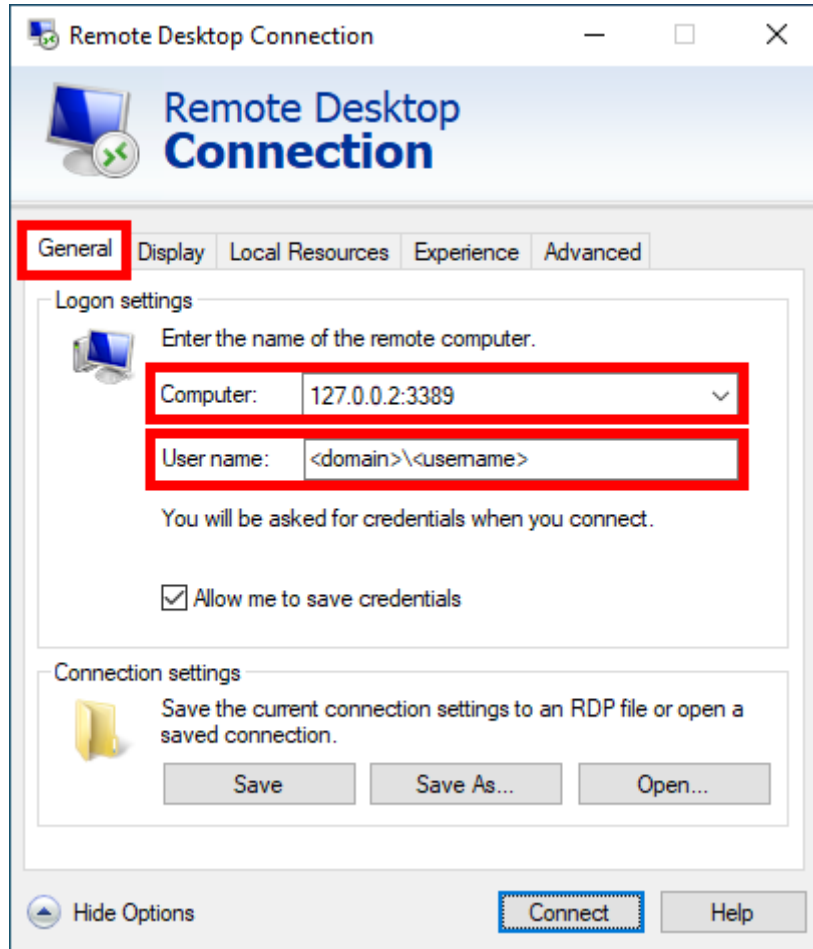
Remote Desktop Connection

Remote Desktop
Connection

General | Display | Local Resources | Experience | Advanced

Logon settings

Enter the name of the remote computer.

Computer: 127.0.0.2:3389

User name: <domain>\<username>

You will be asked for credentials when you connect.

Allow me to save credentials

Connection settings

Save the current connection settings to an RDP file or open a saved connection.

Save | Save As... | Open...

Hide Options

Connect | Help